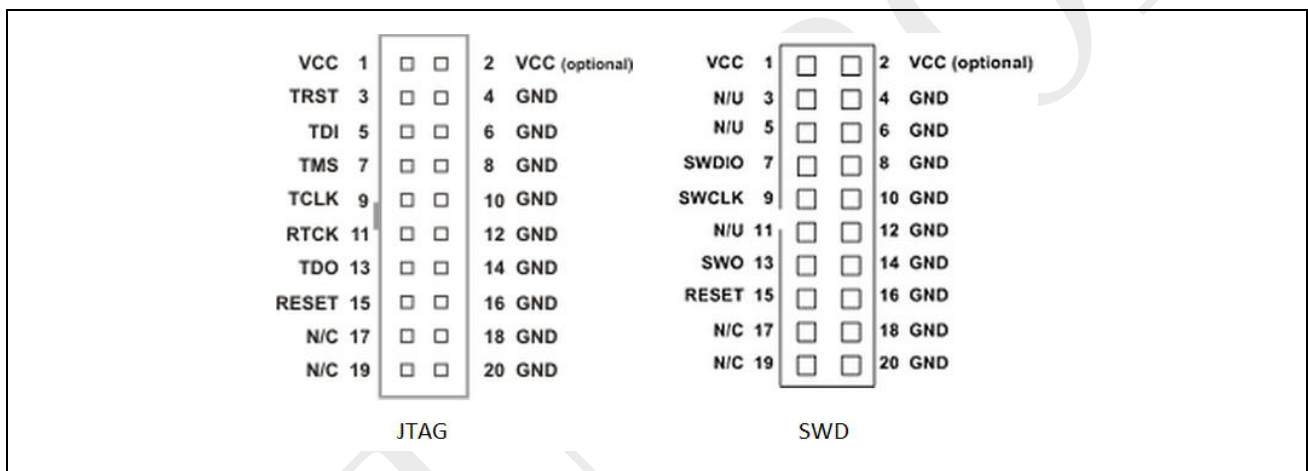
VCC 1 2 VCC (optional)
TRST 3 4 GND
TDI 5 6 GND
TMS 7 8 GND
TCLK 9 10 GND
RTCK 11 12 GND
TDO 13 14 GND
RESET 15 16 GND
N/C 17 18 GND
N/C 19 20 GND

JTAG

VCC 1 2 VCC (optional)
N/U 3 4 GND
N/U 5 6 GND
SWDIO 7 8 GND
SWCLK 9 10 GND
N/U 11 12 GND
SWO 13 14 GND
RESET 15 16 GND
N/C 17 18 GND
N/C 19 20 GND

SWD